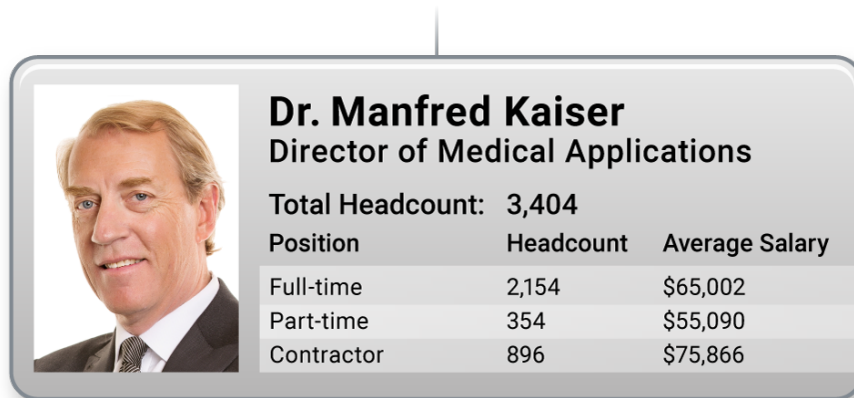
Dr. Manfred Kaiser
Director of Medical Applications

Total Headcount: 3,404

| Position | Headcount | Average Salary |
|---|---|---|
| Full-time | 2,154 | $65,002 |
| Part-time | 354 | $55,090 |
| Contractor | 896 | $75,866 |